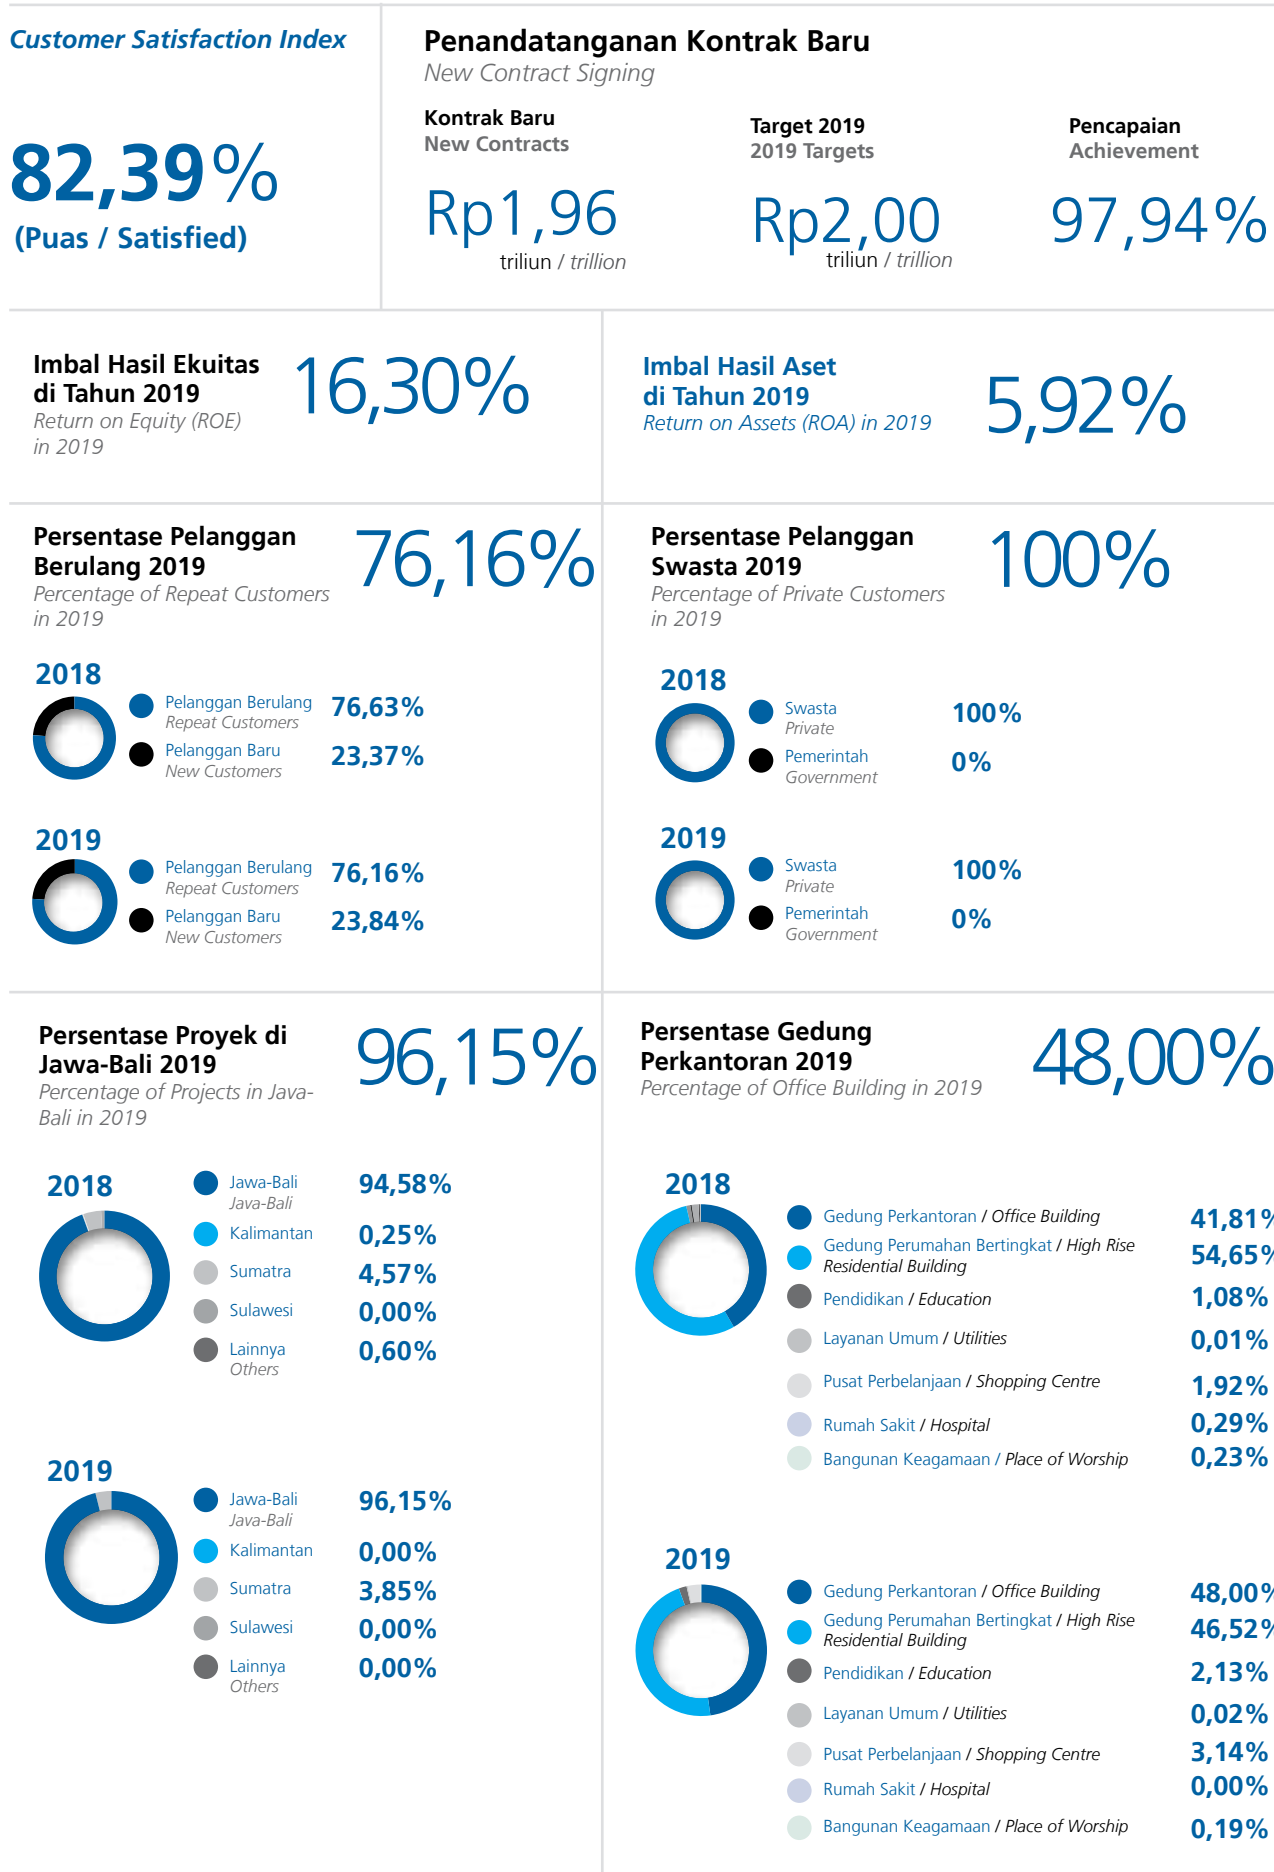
Customer Satisfaction Index

82,39%
(Puas / Satisfied)

Penandatanganan Kontrak Baru
New Contract Signing

Kontrak Baru
New Contracts
Rp1,96
triliun / trillion

Target 2019
2019 Targets
Rp2,00
triliun / trillion

Pencapaian
Achievement
97,94%

Imbal Hasil Ekuitas di Tahun 2019
Return on Equity (ROE) in 2019
16,30%

Imbal Hasil Aset di Tahun 2019
Return on Assets (ROA) in 2019
5,92%

Persentase Pelanggan Berulang 2019
Percentage of Repeat Customers in 2019
76,16%

2018
Pelanggan Berulang
Repeat Customers
76,63%
Pelanggan Baru
New Customers
23,37%

2019
Pelanggan Berulang
Repeat Customers
76,16%
Pelanggan Baru
New Customers
23,84%

Persentase Pelanggan Swasta 2019
Percentage of Private Customers in 2019
100%

2018
Swasta
Private
100%
Pemerintah
Government
0%

2019
Swasta
Private
100%
Pemerintah
Government
0%

Persentase Proyek di Jawa-Bali 2019
Percentage of Projects in Java-Bali in 2019
96,15%

2018
Jawa-Bali
Java-Bali
94,58%
Kalimantan
0,25%
Sumatra
4,57%
Sulawesi
0,00%
Lainnya
Others
0,60%

2019
Jawa-Bali
Java-Bali
96,15%
Kalimantan
0,00%
Sumatra
3,85%
Sulawesi
0,00%
Lainnya
Others
0,00%

Persentase Gedung Perkantoran 2019
Percentage of Office Building in 2019
48,00%

2018
Gedung Perkantoran / Office Building
41,81%
Gedung Perumahan Bertingkat / High Rise Residential Building
54,65%
Pendidikan / Education
1,08%
Layanan Umum / Utilities
0,01%
Pusat Perbelanjaan / Shopping Centre
1,92%
Rumah Sakit / Hospital
0,29%
Bangunan Keagamaan / Place of Worship
0,23%

2019
Gedung Perkantoran / Office Building
48,00%
Gedung Perumahan Bertingkat / High Rise Residential Building
46,52%
Pendidikan / Education
2,13%
Layanan Umum / Utilities
0,02%
Pusat Perbelanjaan / Shopping Centre
3,14%
Rumah Sakit / Hospital
0,00%
Bangunan Keagamaan / Place of Worship
0,19%